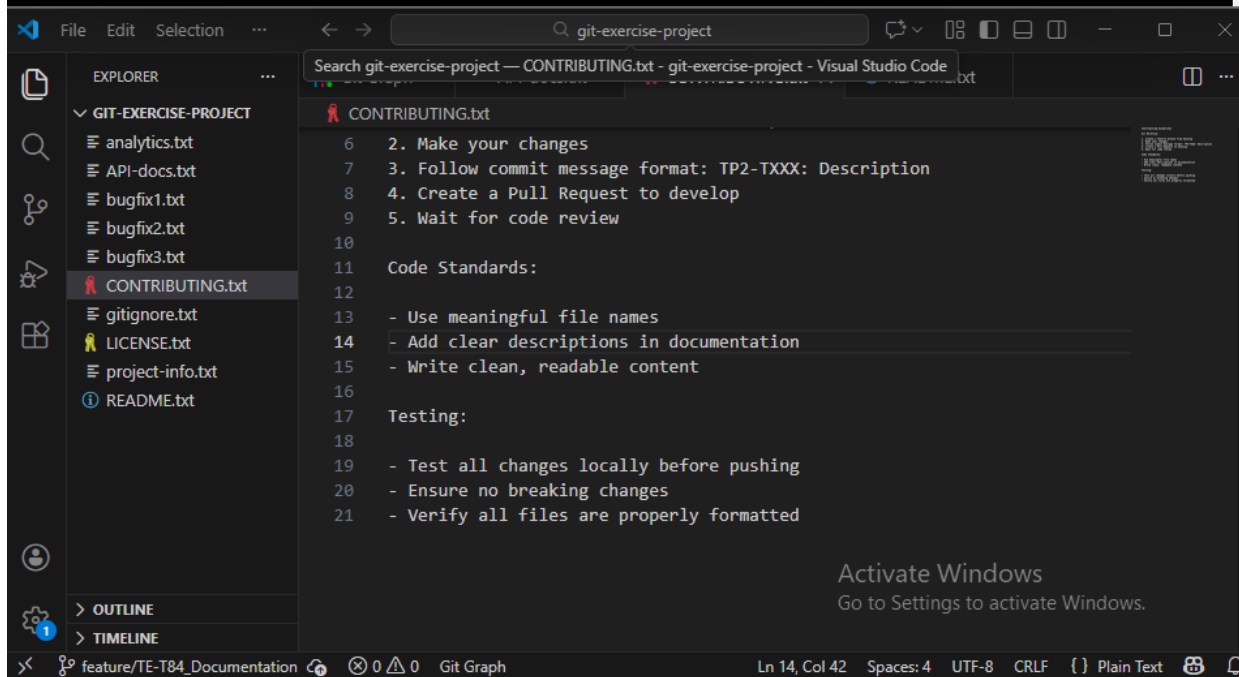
File Edit Selection ···

git-exercise-project

Search git-exercise-project — CONTRIBUTING.txt - git-exercise-project - Visual Studio Code

EXPLORER ···

GIT-EXERCISE-PROJECT
analytics.txt
API-docs.txt
bugfix1.txt
bugfix2.txt
bugfix3.txt
CONTRIBUTING.txt
gitignore.txt
LICENSE.txt
project-info.txt
README.txt

CONTRIBUTING.txt

6 2. Make your changes
7 3. Follow commit message format: TP2-TXXX: Description
8 4. Create a Pull Request to develop
9 5. Wait for code review
10
11 Code Standards:
12
13 - Use meaningful file names
14 - Add clear descriptions in documentation
15 - Write clean, readable content
16
17 Testing:
18
19 - Test all changes locally before pushing
20 - Ensure no breaking changes
21 - Verify all files are properly formatted

Activate Windows
Go to Settings to activate Windows.

OUTLINE
TIMELINE

1

feature/TE-T84_Documentation ⊗ 0 ⚠ 0 Git Graph Ln 14, Col 42 Spaces: 4 UTF-8 CRLF { } Plain Text